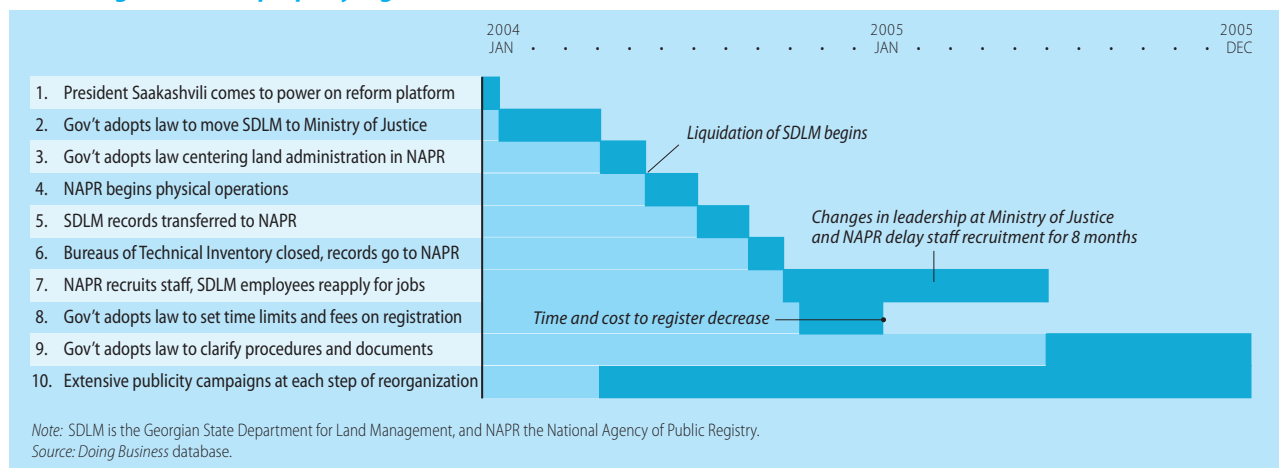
2004 JAN

2005 JAN

2005 DEC

1. President Saakashvili comes to power on reform platform
2. Gov't adopts law to move SDLM to Ministry of Justice
3. Gov't adopts law centering land administration in NAPR
4. NAPR begins physical operations
5. SDLM records transferred to NAPR
6. Bureaus of Technical Inventory closed, records go to NAPR
7. NAPR recruits staff, SDLM employees reapply for jobs
8. Gov't adopts law to set time limits and fees on registration
9. Gov't adopts law to clarify procedures and documents
10. Extensive publicity campaigns at each step of reorganization

Liquidation of SDLM begins

Changes in leadership at Ministry of Justice and NAPR delay staff recruitment for 8 months

Time and cost to register decrease

Note: SDLM is the Georgian State Department for Land Management, and NAPR the National Agency of Public Registry.
Source: Doing Business database.